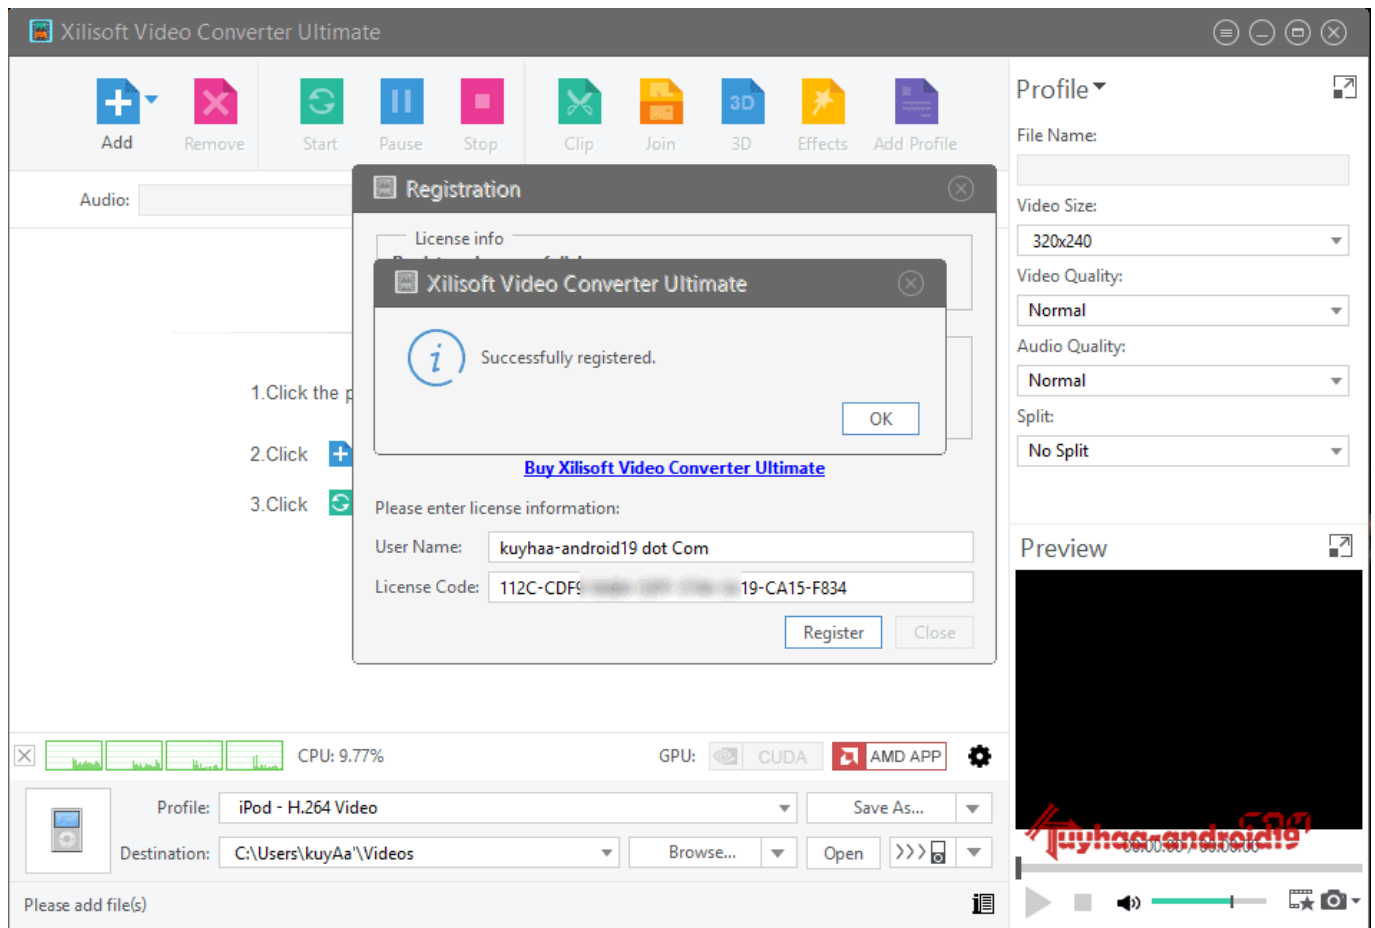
Xilisoft Video Converter Ultimate

Add Remove Start Pause Stop Clip Join 3D Effects Add Profile

Audio:

1.Click the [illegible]

2.Click

3.Click

Registration

License info

Xilisoft Video Converter Ultimate

Successfully registered.

OK

Buy Xilisoft Video Converter Ultimate

Please enter license information:

User Name: kuyhaa-android19 dot Com

License Code: 112C-CDF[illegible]19-CA15-F834

Register Close

Profile

File Name:

Video Size:
320x240

Video Quality:
Normal

Audio Quality:
Normal

Split:
No Split

Preview

kuyhaa-android19.com

00:00:00 / 00:00:00

CPU: 9.77%

GPU: CUDA AMD APP

Profile: iPod - H.264 Video

Save As...

Destination: C:\Users\kuyAa\Videos

Browse... Open

Please add file(s)